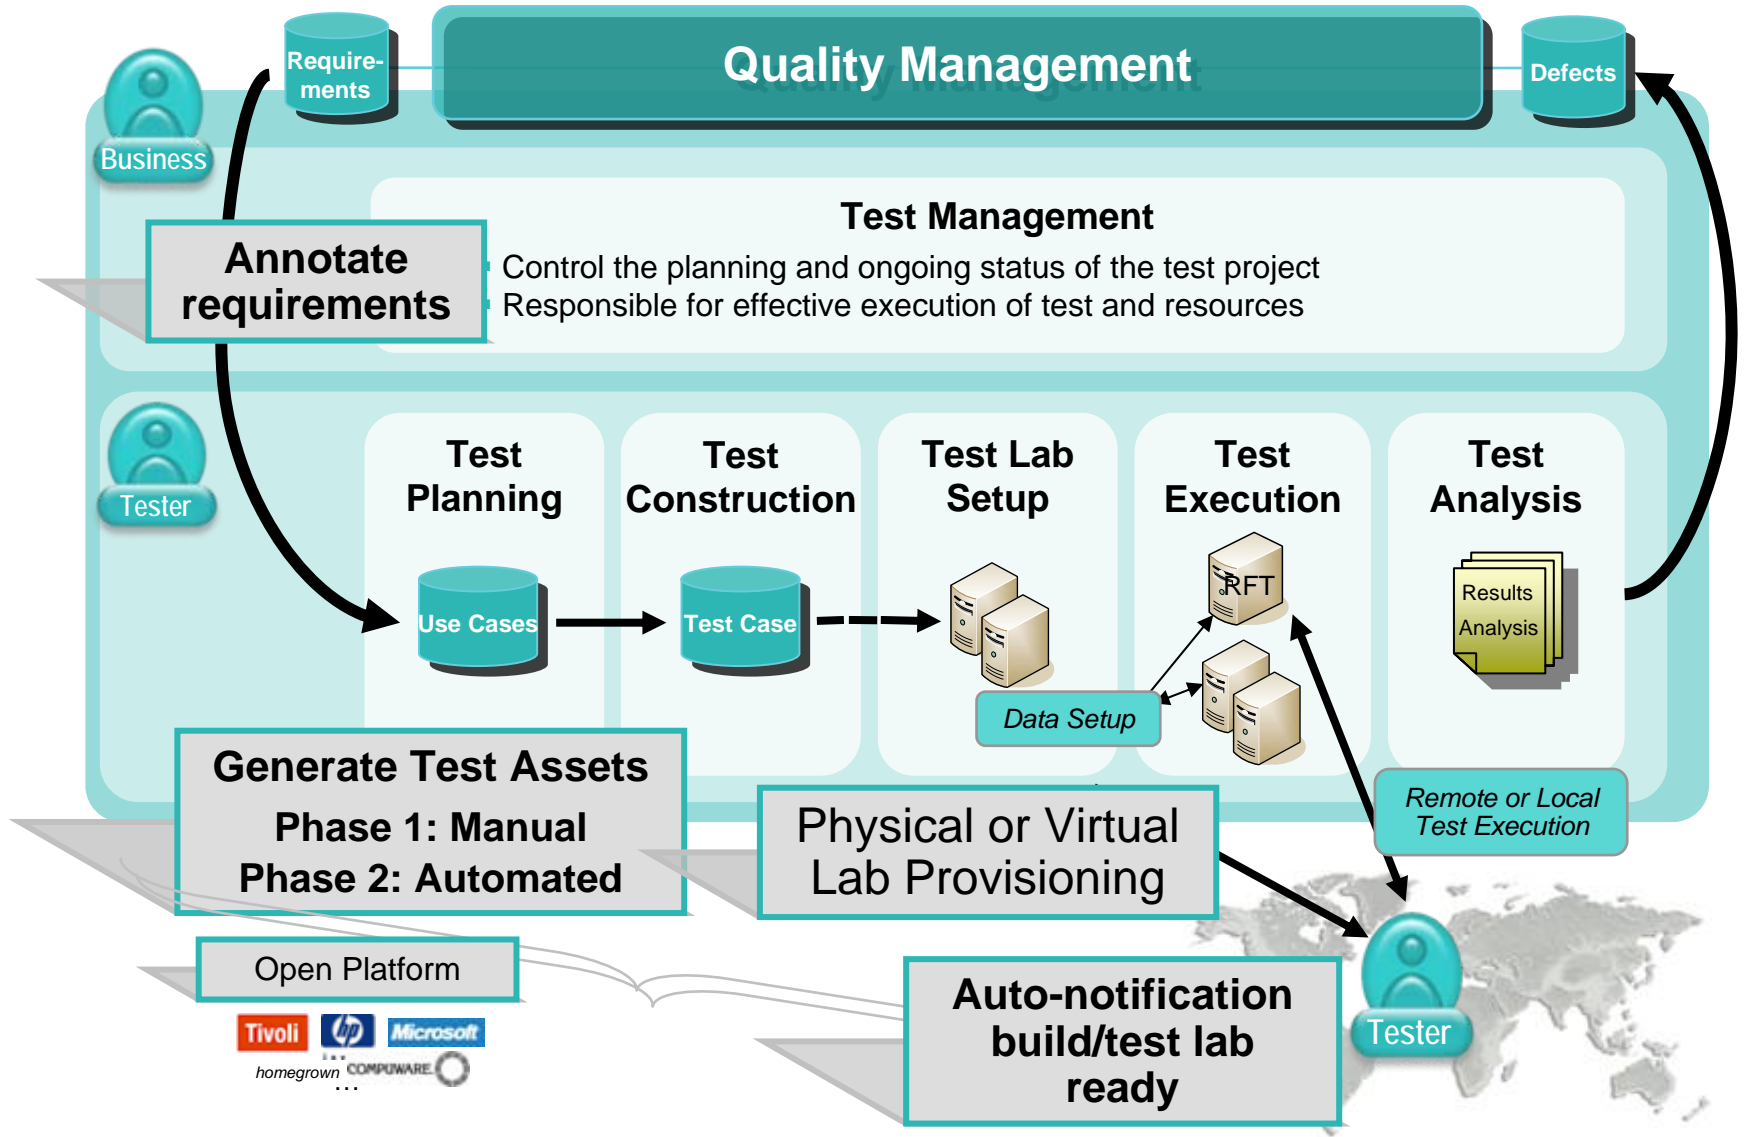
Business

Requirements

Quality Management

Defects

Annotate requirements

Test Management

Control the planning and ongoing status of the test project

Responsible for effective execution of test and resources

Tester

Test Planning

Test Construction

Test Lab Setup

Test Execution

Test Analysis

Use Cases

Test Case

RFT

Results Analysis

Data Setup

Generate Test Assets

Phase 1: Manual

Phase 2: Automated

Physical or Virtual Lab Provisioning

Remote or Local Test Execution

Open Platform

Tivoli

hp

Microsoft

homegrown

COMPUWARE

...

Auto-notification build/test lab ready

Tester